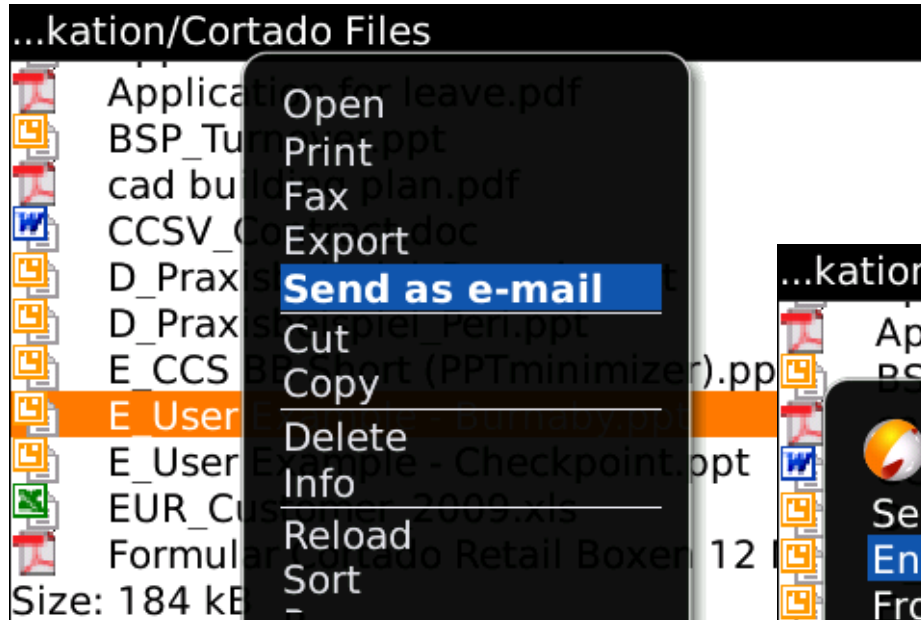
...kation/Cortado Files
Applicat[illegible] leave.pdf
BSP_Tu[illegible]ppt
cad buil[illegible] plan.pdf
CCSV_C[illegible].doc
D_Prax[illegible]
D_Prax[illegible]_Peri.ppt
E_CCS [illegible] (PPTminimizer).pp
E_User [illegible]
E_User Example - Checkpoint.ppt
EUR_Cus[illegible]2009.xls
Formular Cortado Retail Boxen 12 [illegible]
Size: 184 kB

Open
Print
Fax
Export
Send as e-mail
Cut
Copy
Delete
Info
Reload
Sort

...kation
Ap
BS
Se
En
Fro